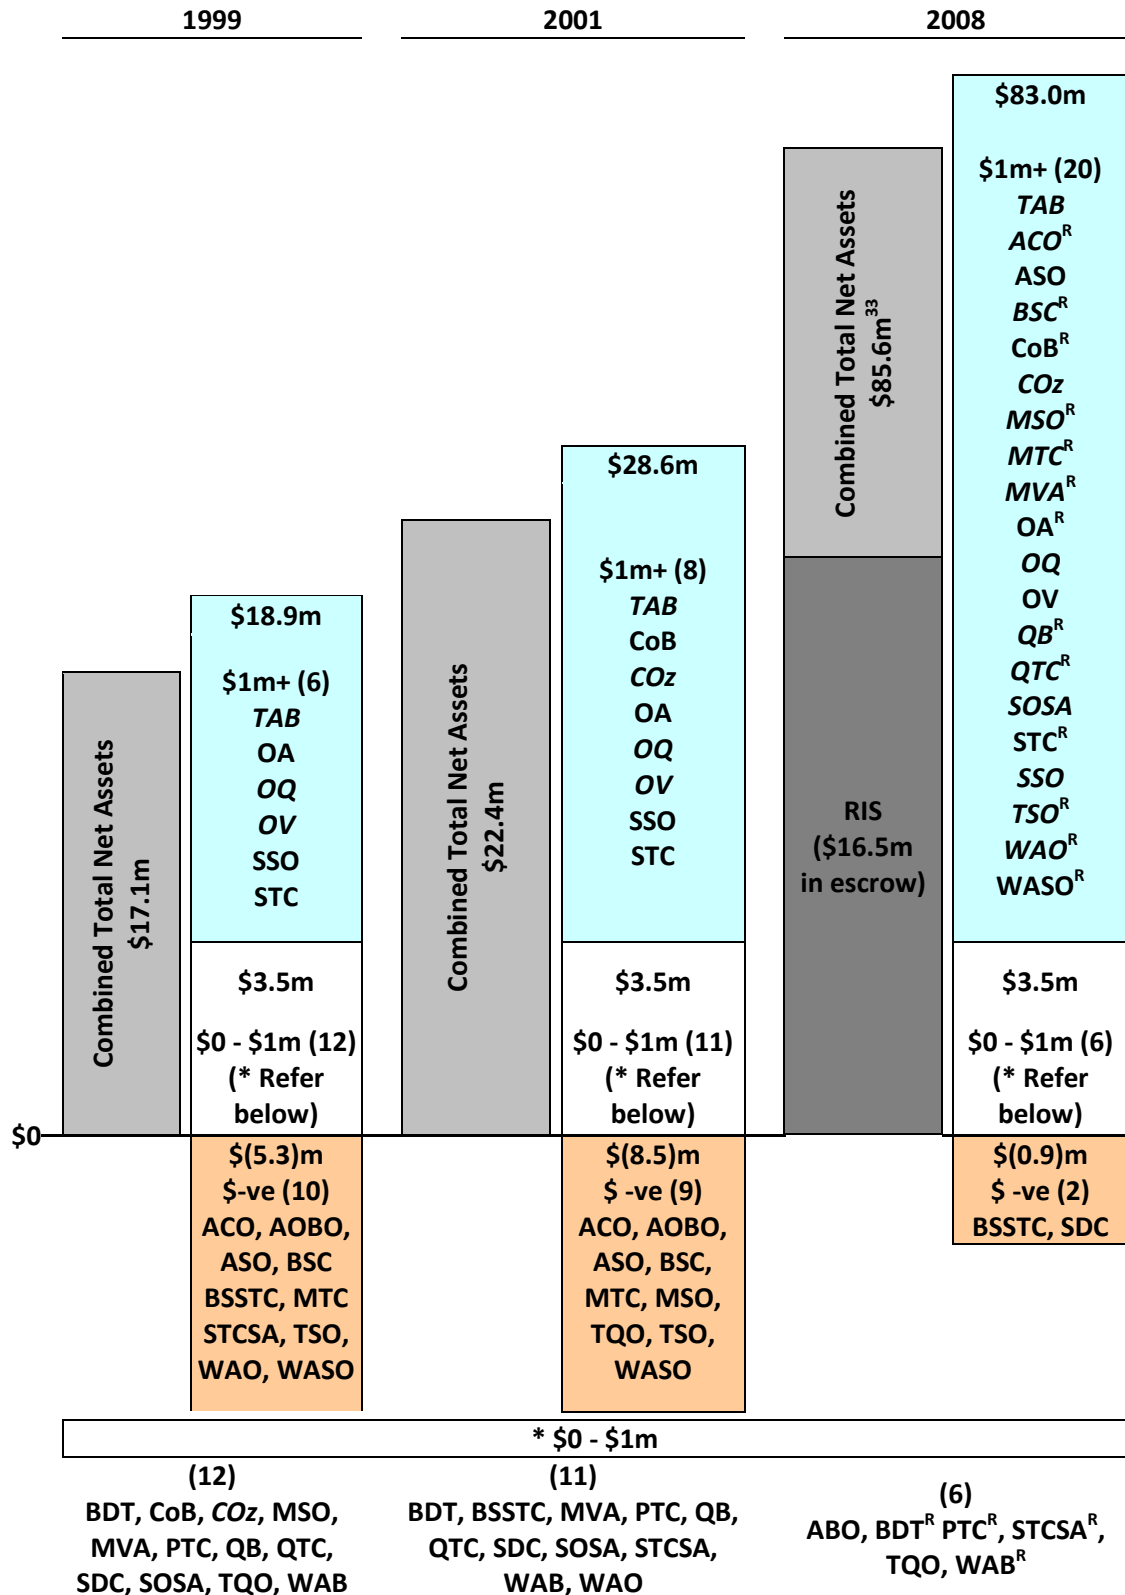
1999

2001

2008

Combined Total Net Assets $17.1m

$18.9m

$1m+ (6)
*TAB*
OA
*OQ*
*OV*
SSO
STC

$3.5m

$0 - $1m (12)
(* Refer below)

$(5.3)m
$-ve (10)
ACO, AOBO, ASO, BSC BSSTC, MTC STCSA, TSO, WAO, WASO

Combined Total Net Assets $22.4m

$28.6m

$1m+ (8)
*TAB*
CoB
*COz*
OA
*OQ*
*OV*
SSO
STC

$3.5m

$0 - $1m (11)
(* Refer below)

$(8.5)m
$ -ve (9)
ACO, AOBO, ASO, BSC, MTC, MSO, TQO, TSO, WASO

Combined Total Net Assets $85.6m$^{33}$

RIS
($16.5m in escrow)

$83.0m

$1m+ (20)
*TAB*
*ACO*$^{R}$
ASO
*BSC*$^{R}$
CoB$^{R}$
*COz*
*MSO*$^{R}$
*MTC*$^{R}$
*MVA*$^{R}$
OA$^{R}$
*OQ*
OV
*QB*$^{R}$
*QTC*$^{R}$
*SOSA*
STC$^{R}$
*SSO*
*TSO*$^{R}$
*WAO*$^{R}$
WASO$^{R}$

$3.5m

$0 - $1m (6)
(* Refer below)

$(0.9)m
$ -ve (2)
BSSTC, SDC

$0

* $0 - $1m

(12)
BDT, CoB, *COz*, MSO, MVA, PTC, QB, QTC, SDC, SOSA, TQO, WAB

(11)
BDT, BSSTC, MVA, PTC, QB, QTC, SDC, SOSA, STCSA, WAB, WAO

(6)
ABO, BDT$^{R}$ PTC$^{R}$, STCSA$^{R}$, TQO, WAB$^{R}$